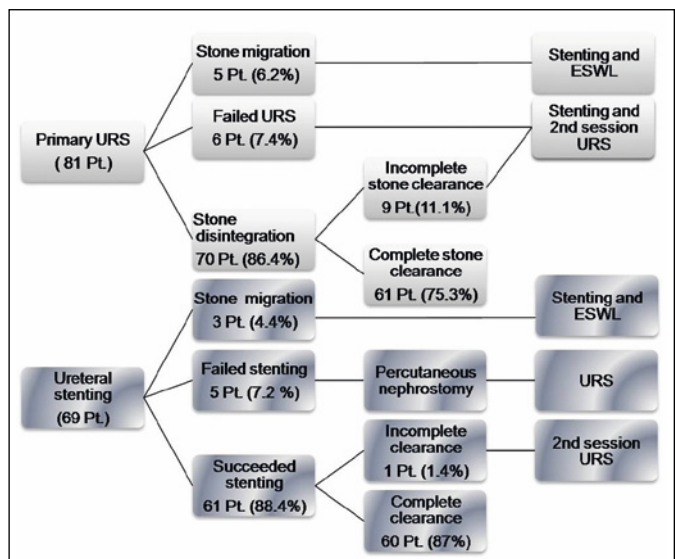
Primary URS
( 81 Pt.)

Stone migration
5 Pt. (6.2%)

Stenting and ESWL

Failed URS
6 Pt. (7.4%)

Stenting and 2nd session URS

Stone disintegration
70 Pt. (86.4%)

Incomplete stone clearance
9 Pt (11.1%)

Complete stone clearance
61 Pt. (75.3%)

Ureteral stenting
(69 Pt.)

Stone migration
3 Pt. (4.4%)

Stenting and ESWL

Failed stenting
5 Pt. (7.2 %)

Percutaneous nephrostomy

URS

Succeeded stenting
61 Pt. (88.4%)

Incomplete clearance
1 Pt. (1.4%)

2nd session URS

Complete clearance
60 Pt. (87%)